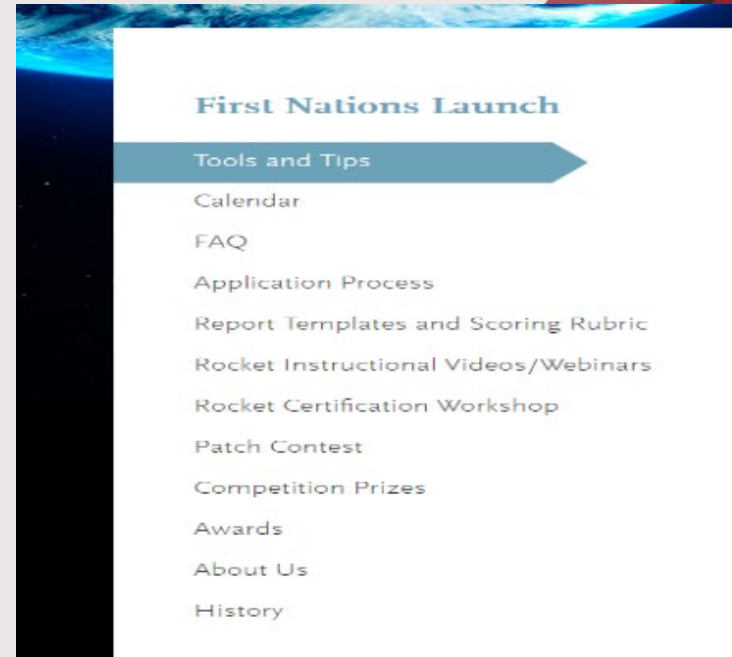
First Nations Launch

Tools and Tips

Calendar

FAQ

Application Process

Report Templates and Scoring Rubric

Rocket Instructional Videos/Webinars

Rocket Certification Workshop

Patch Contest

Competition Prizes

Awards

About Us

History